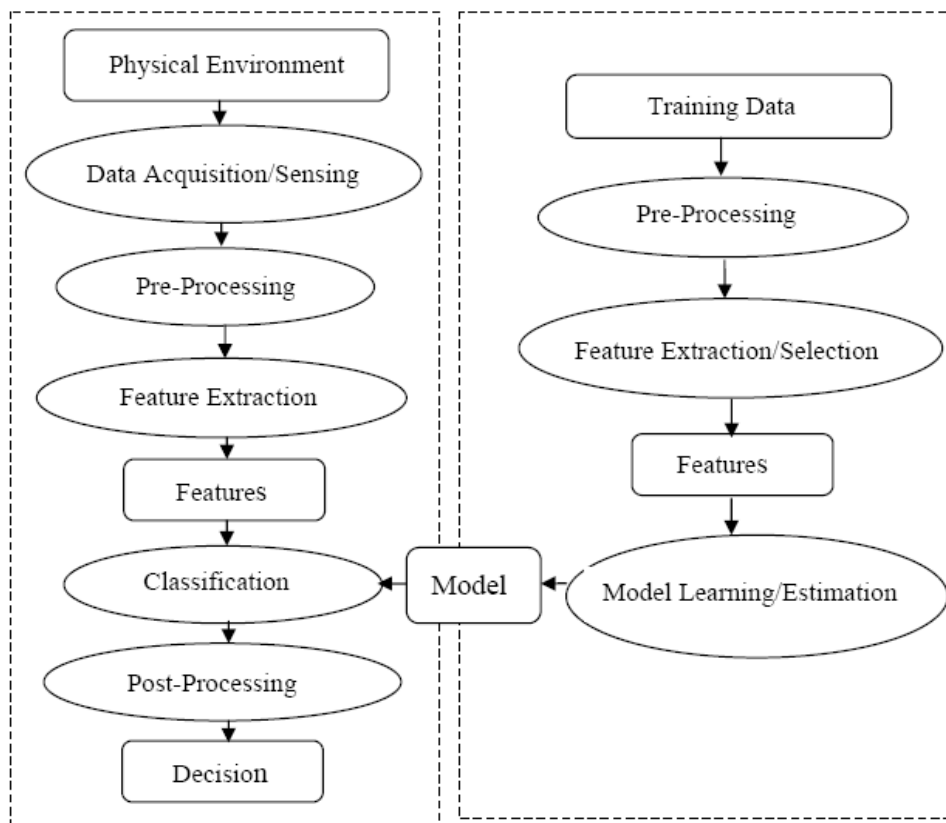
Physical Environment

Data Acquisition/Sensing

Pre-Processing

Feature Extraction

Features

Classification

Post-Processing

Decision

Training Data

Pre-Processing

Feature Extraction/Selection

Features

Model Learning/Estimation

Model